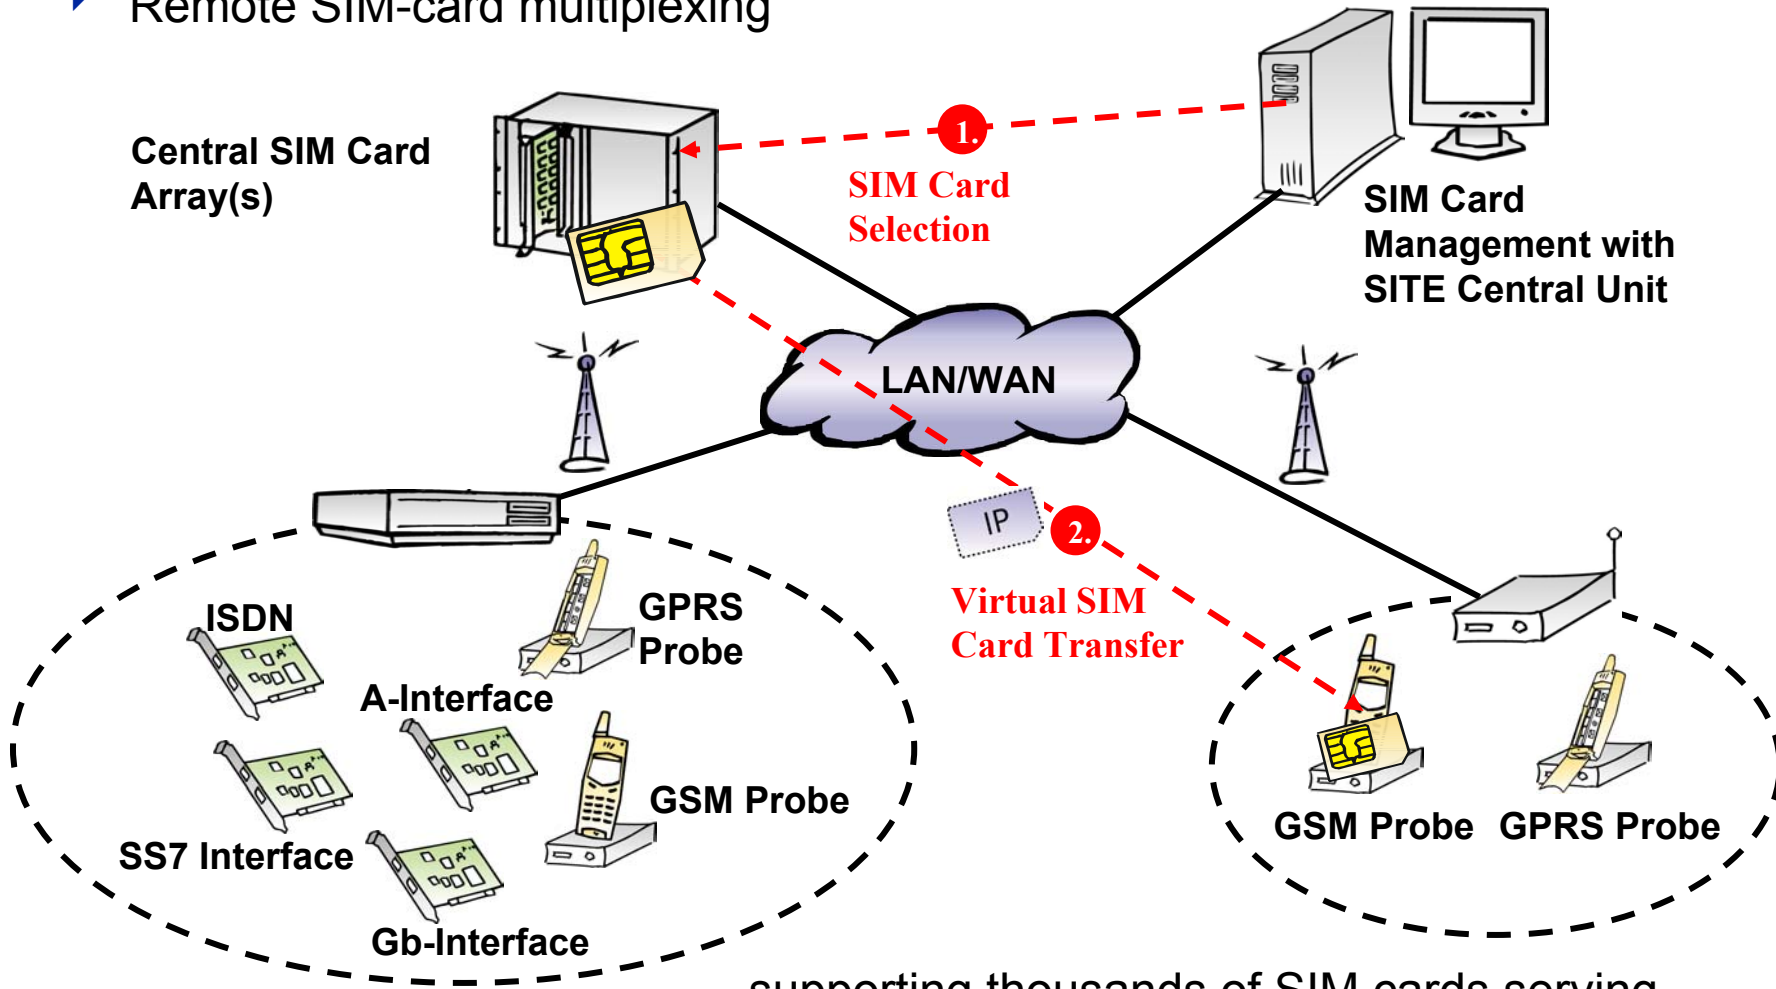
Remote SIM-card multiplexing

Central SIM Card Array(s)

1.

SIM Card Selection

SIM Card Management with SITE Central Unit

LAN/WAN

IP

2.

Virtual SIM Card Transfer

ISDN

GPRS Probe

A-Interface

GSM Probe

SS7 Interface

Gb-Interface

GSM Probe

GPRS Probe

supporting thousands of SIM cards serving